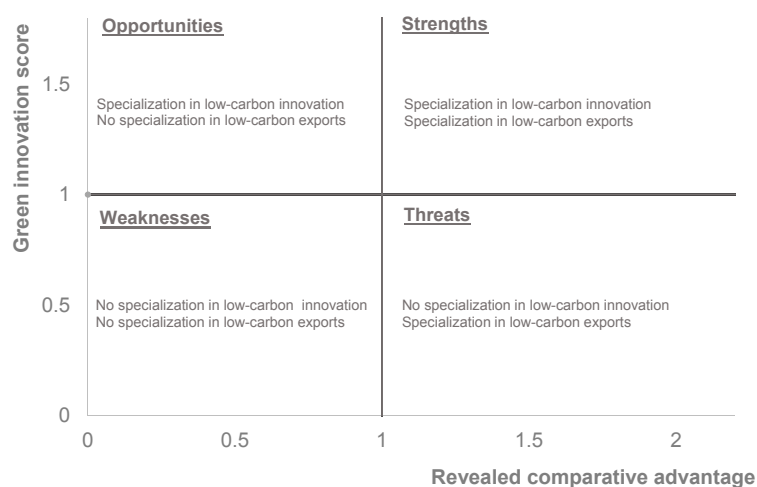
Green innovation score

Opportunities

Specialization in low-carbon innovation
No specialization in low-carbon exports

Strengths

Specialization in low-carbon innovation
Specialization in low-carbon exports

Weaknesses

No specialization in low-carbon innovation
No specialization in low-carbon exports

Threats

No specialization in low-carbon innovation
Specialization in low-carbon exports

1.5
1
0.5
0

0
0.5
1
1.5
2

Revealed comparative advantage